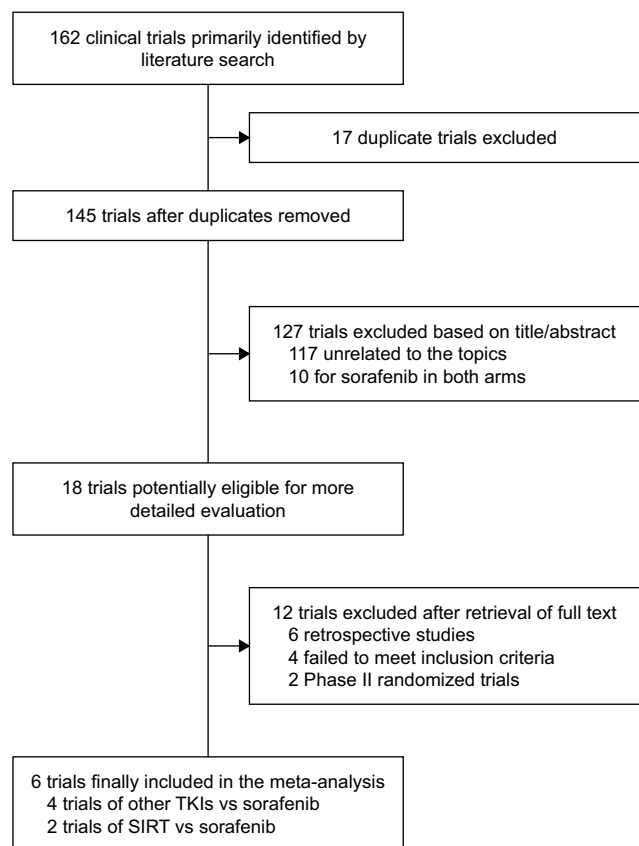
162 clinical trials primarily identified by literature search

17 duplicate trials excluded

145 trials after duplicates removed

127 trials excluded based on title/abstract
117 unrelated to the topics
10 for sorafenib in both arms

18 trials potentially eligible for more detailed evaluation

12 trials excluded after retrieval of full text
6 retrospective studies
4 failed to meet inclusion criteria
2 Phase II randomized trials

6 trials finally included in the meta-analysis
4 trials of other TKIs vs sorafenib
2 trials of SIRT vs sorafenib